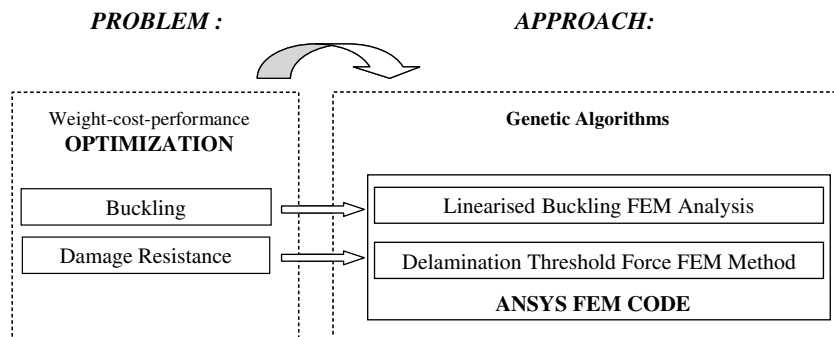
*PROBLEM :*

*APPROACH:*

Weight-cost-performance
**OPTIMIZATION**

Buckling

Damage Resistance

**Genetic Algorithms**

Linearised Buckling FEM Analysis

Delamination Threshold Force FEM Method

**ANSYS FEM CODE**